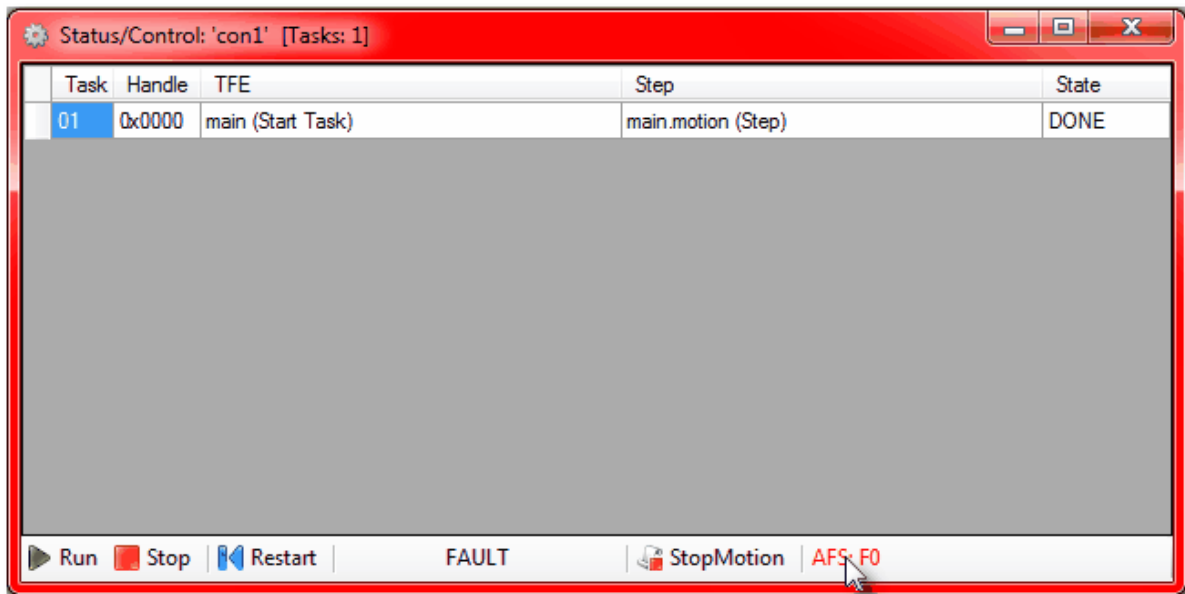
Status/Control: 'con1' [Tasks: 1]

| Task | Handle | TFE | Step | State |
|---|---|---|---|---|
| 01 | 0x0000 | main (Start Task) | main.motion (Step) | DONE |

Run Stop Restart FAULT StopMotion AFS: F0